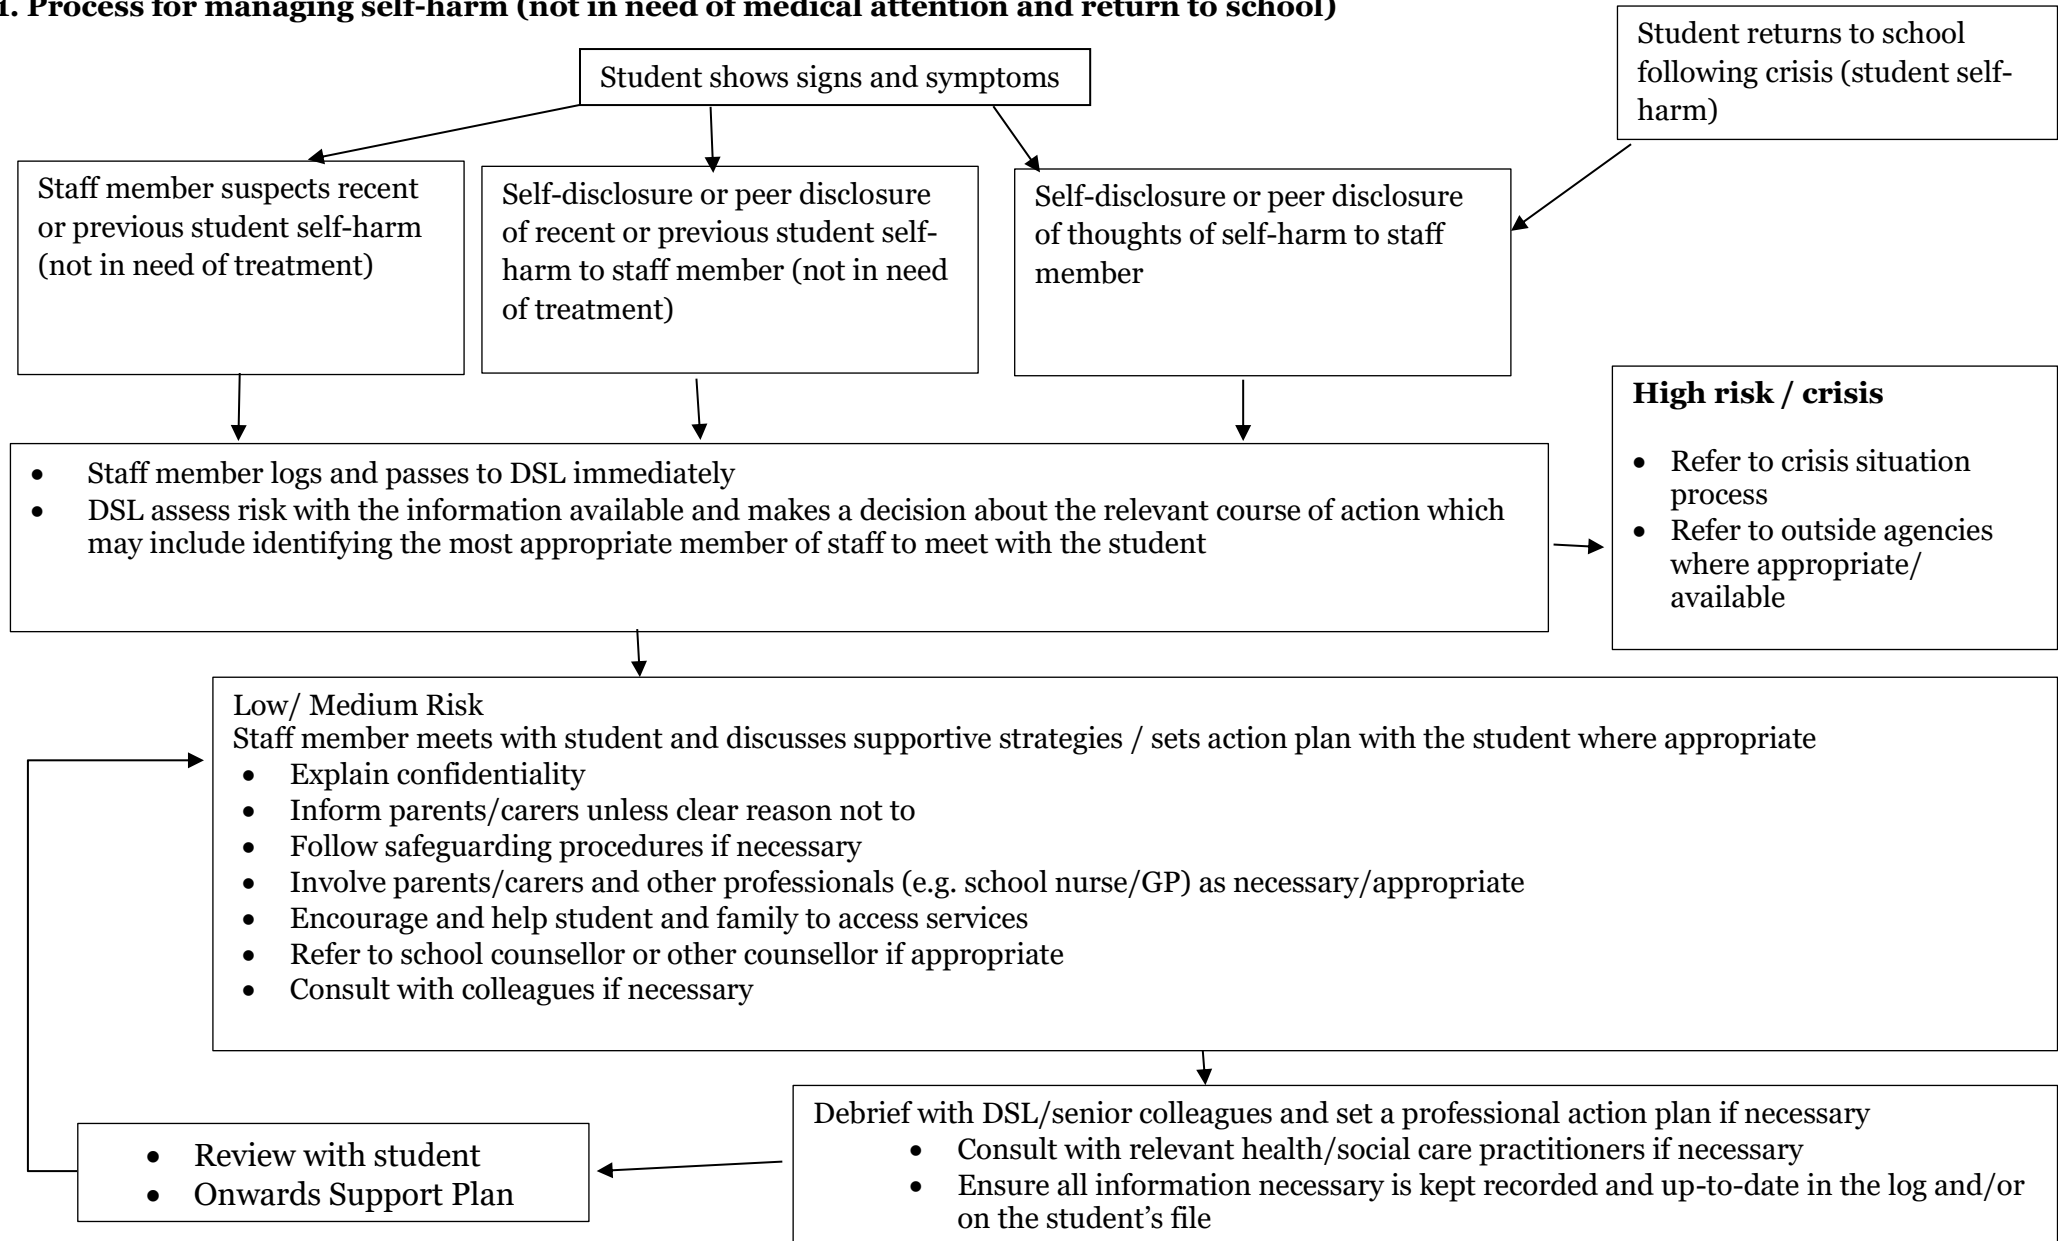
1. Process for managing self-harm (not in need of medical attention and return to school)

Student shows signs and symptoms

Student returns to school following crisis (student self-harm)

Staff member suspects recent or previous student self-harm (not in need of treatment)

Self-disclosure or peer disclosure of recent or previous student self-harm to staff member (not in need of treatment)

Self-disclosure or peer disclosure of thoughts of self-harm to staff member

- Staff member logs and passes to DSL immediately
- DSL assess risk with the information available and makes a decision about the relevant course of action which may include identifying the most appropriate member of staff to meet with the student

**High risk / crisis**

- Refer to crisis situation process
- Refer to outside agencies where appropriate/ available

Low/ Medium Risk
Staff member meets with student and discusses supportive strategies / sets action plan with the student where appropriate
- Explain confidentiality
- Inform parents/carers unless clear reason not to
- Follow safeguarding procedures if necessary
- Involve parents/carers and other professionals (e.g. school nurse/GP) as necessary/appropriate
- Encourage and help student and family to access services
- Refer to school counsellor or other counsellor if appropriate
- Consult with colleagues if necessary

- Review with student
- Onwards Support Plan

Debrief with DSL/senior colleagues and set a professional action plan if necessary
- Consult with relevant health/social care practitioners if necessary
- Ensure all information necessary is kept recorded and up-to-date in the log and/or on the student's file